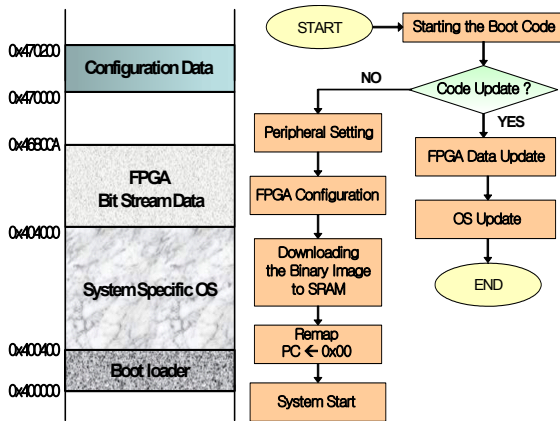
0x470200
Configuration Data
0x470000
0x46800A
FPGA
Bit Stream Data
0x404000
System Specific OS
0x400400
Boot loader
0x400000

START
Starting the Boot Code
NO
Code Update ?
YES
Peripheral Setting
FPGA Configuration
Downloading the Binary Image to SRAM
Remap PC ← 0x00
System Start
FPGA Data Update
OS Update
END